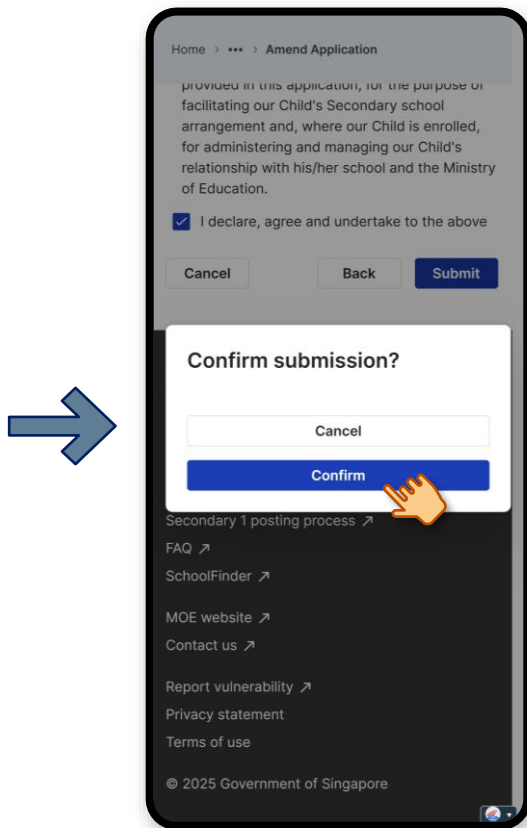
Home > ••• > Amend Application

provided in this application, for the purpose of facilitating our Child's Secondary school arrangement and, where our Child is enrolled, for administering and managing our Child's relationship with his/her school and the Ministry of Education.

I declare, agree and undertake to the above

Cancel

Back

Submit

Confirm submission?

Cancel

Confirm

Secondary 1 posting process ↗

FAQ ↗

SchoolFinder ↗

MOE website ↗

Contact us ↗

Report vulnerability ↗

Privacy statement

Terms of use

© 2025 Government of Singapore